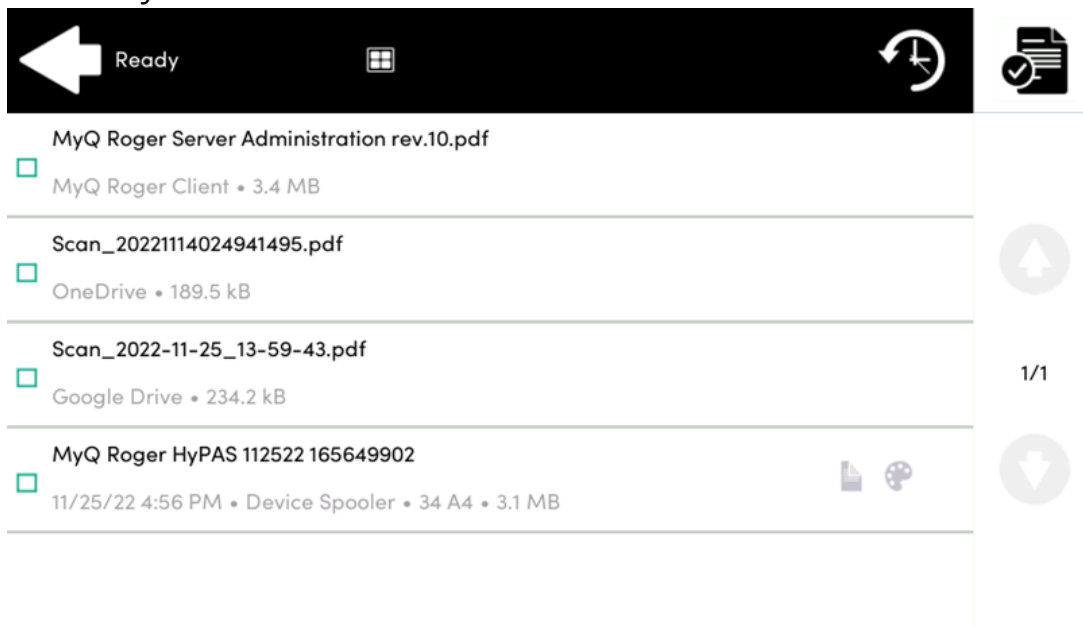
Ready

MyQ Roger Server Administration rev.10.pdf
MyQ Roger Client • 3.4 MB

Scan_20221114024941495.pdf
OneDrive • 189.5 kB

Scan_2022-11-25_13-59-43.pdf
Google Drive • 234.2 kB

MyQ Roger HyPAS 112522 165649902
11/25/22 4:56 PM • Device Spooler • 34 A4 • 3.1 MB

1/1